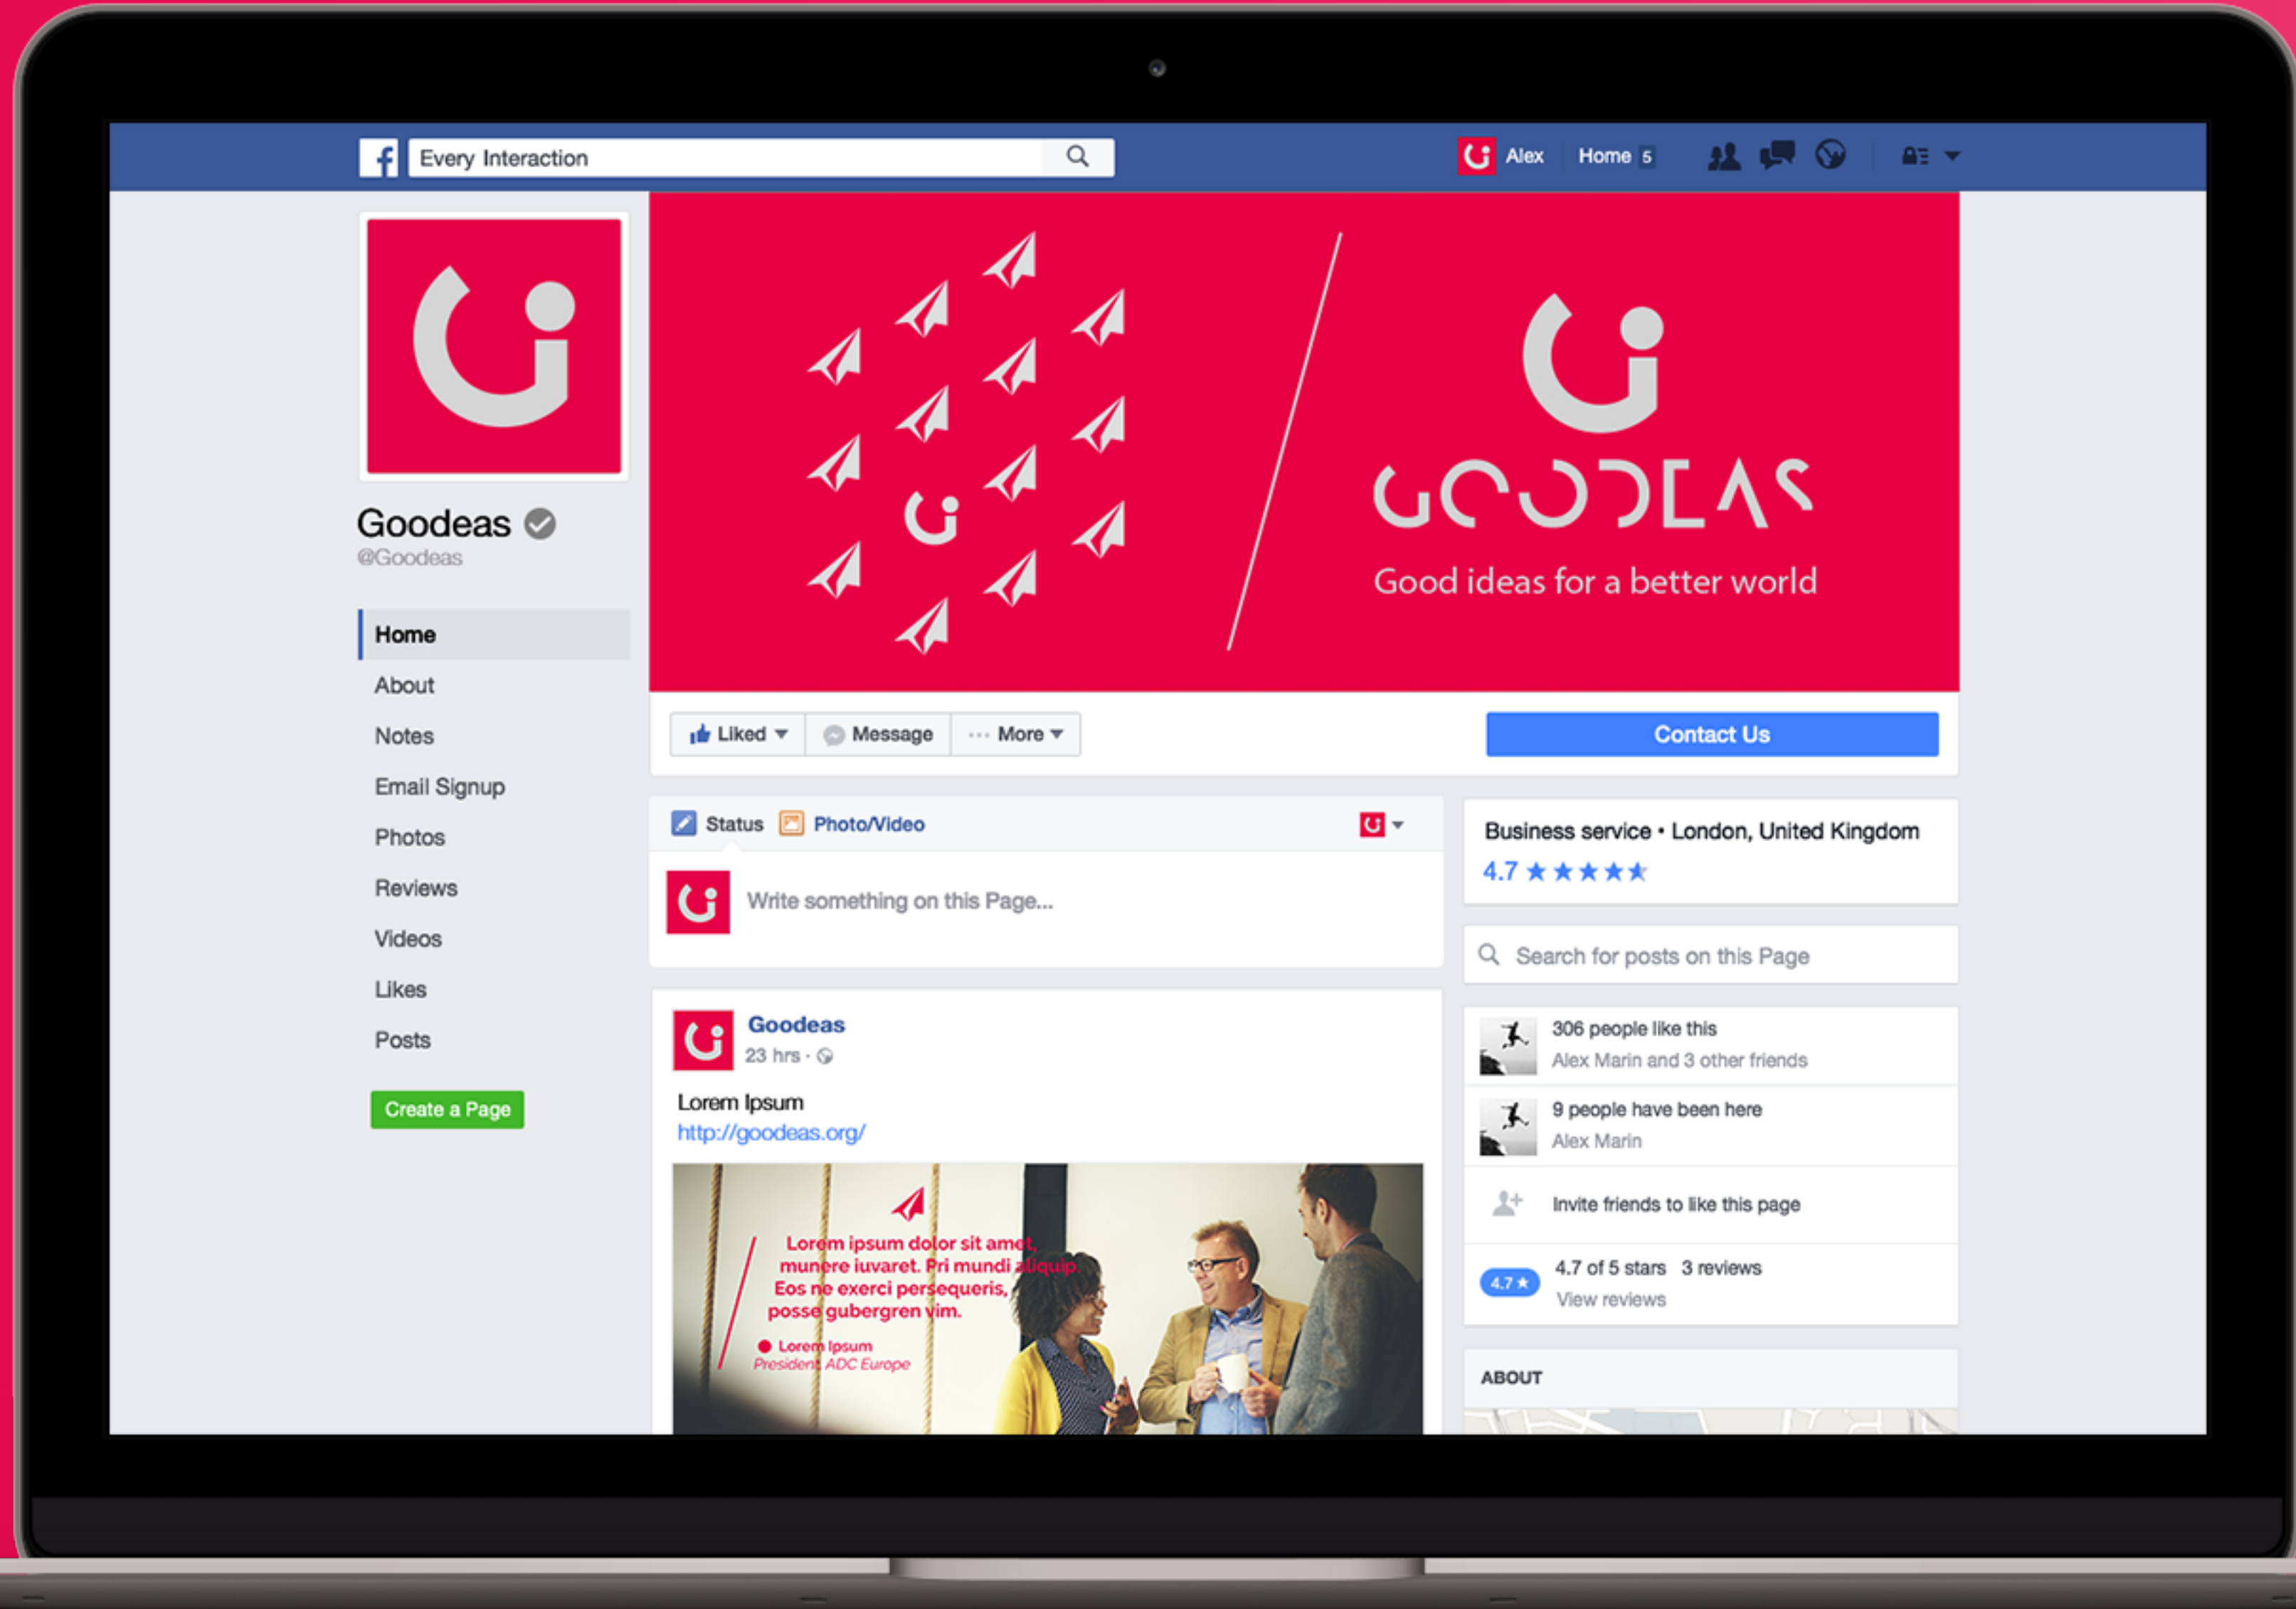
Every Interaction

Alex Home 5

GOODEAS
Good ideas for a better world

Goodeas
@Goodeas

Home
About
Notes
Email Signup
Photos
Reviews
Videos
Likes
Posts

Create a Page

Liked Message More

Contact Us

Status Photo/Video

Write something on this Page...

Goodeas
23 hrs ·

Lorem Ipsum
http://goodeas.org/

Lorem ipsum dolor sit amet, munere iuvaret. Pri mundi aliquip. Eos ne exerci persequeris, posse gubergren vim.
Lorem Ipsum
President ADC Europe

Business service • London, United Kingdom
4.7 ★★★★★

Search for posts on this Page

306 people like this
Alex Marin and 3 other friends

9 people have been here
Alex Marin

Invite friends to like this page

4.7 ★ 4.7 of 5 stars 3 reviews
View reviews

ABOUT